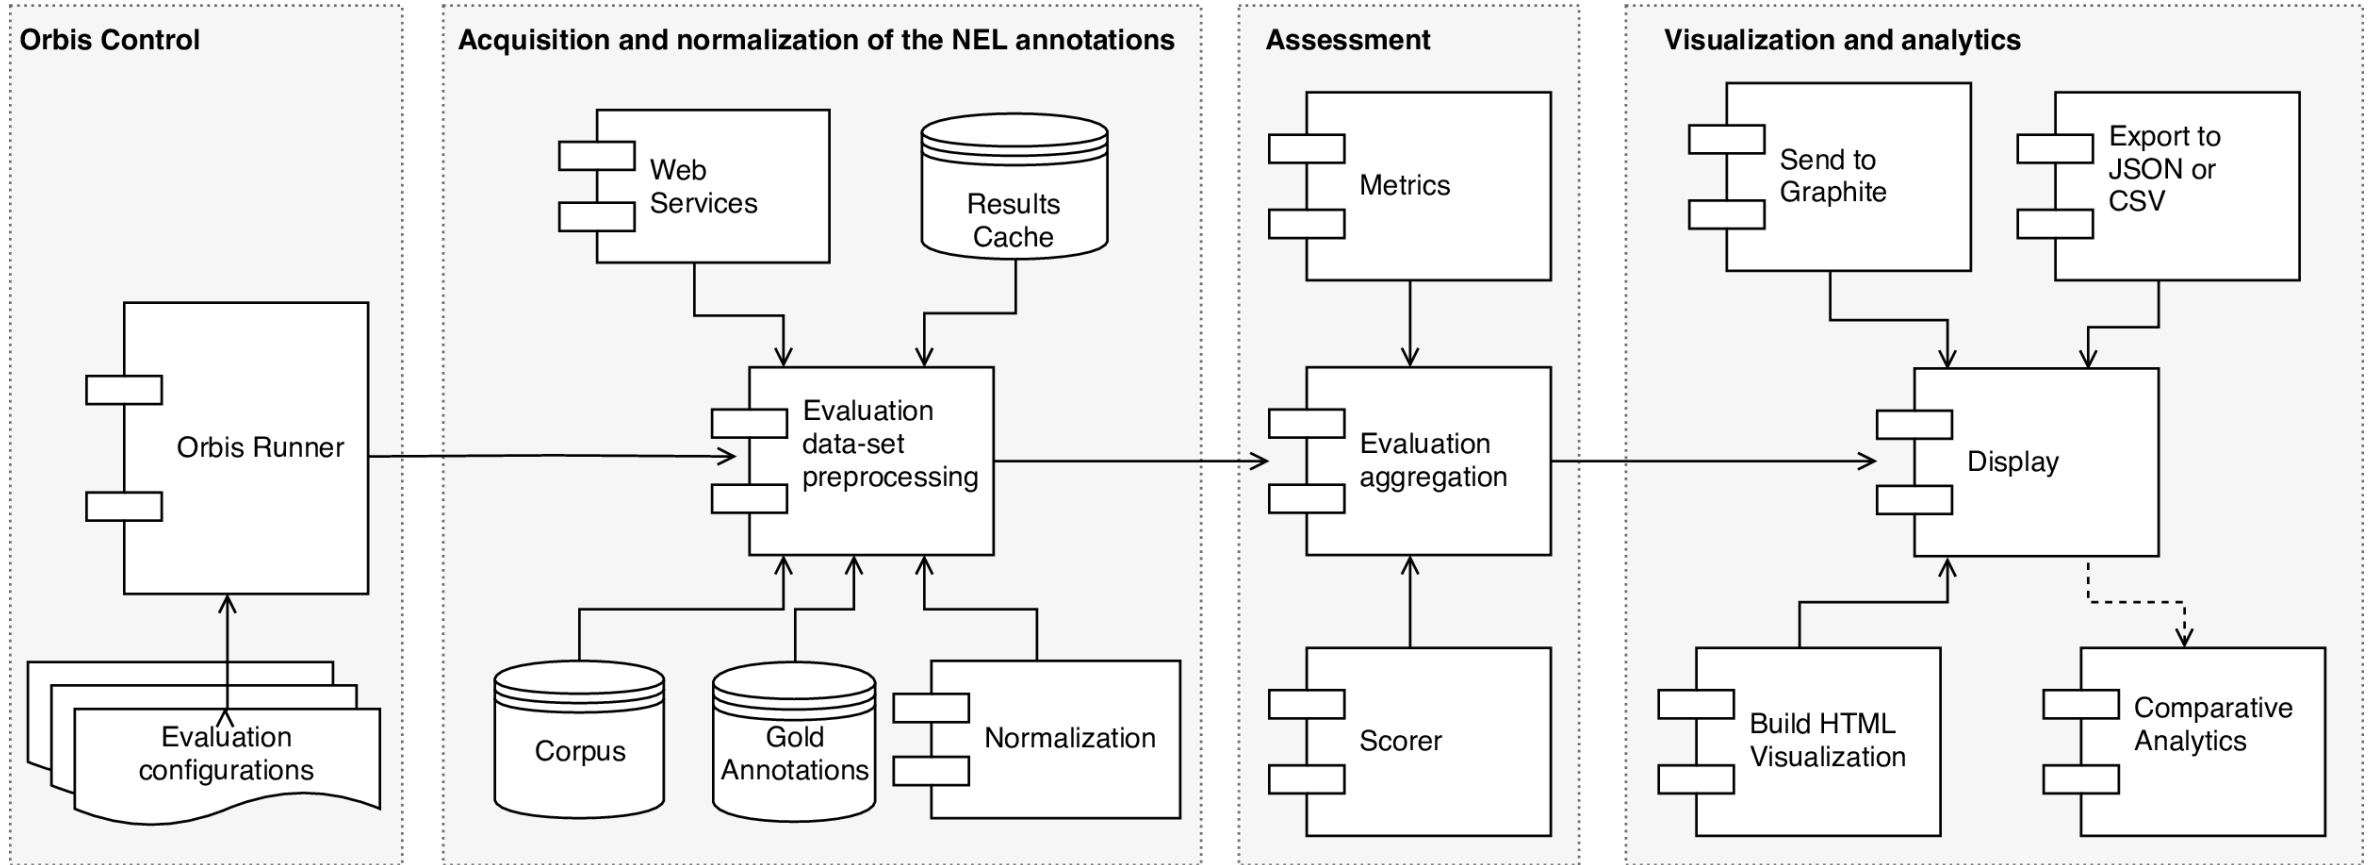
Orbis Control

Orbis Runner

Evaluation configurations

Acquisition and normalization of the NEL annotations

Web Services

Results Cache

Evaluation data-set preprocessing

Corpus

Gold Annotations

Normalization

Assessment

Metrics

Evaluation aggregation

Scorer

Visualization and analytics

Send to Graphite

Export to JSON or CSV

Display

Build HTML Visualization

Comparative Analytics